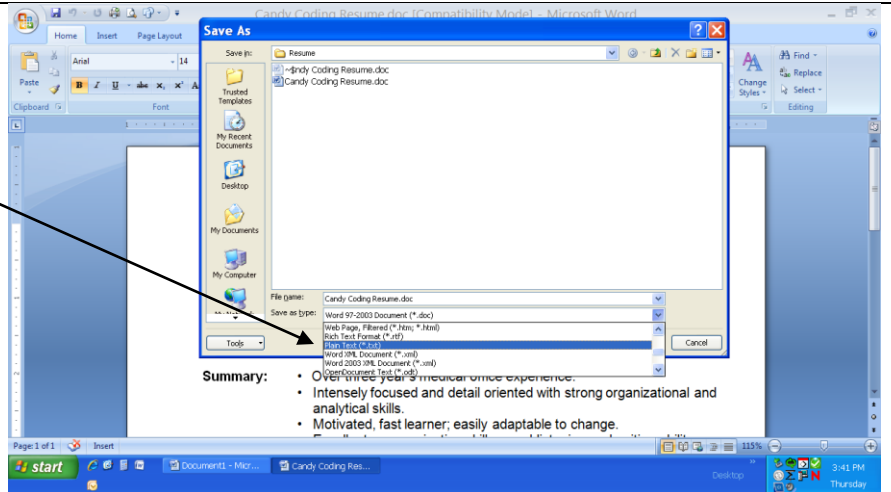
Candy Coding Resume.doc [Compatibility Mode] - Microsoft Word

Home Insert Page Layout

Paste
Clipboard
Arial 14
B I U abe x, x² A
Font

Change Styles
Find
Replace
Select
Editing

Save As

Save in: Resume

~$ndy Coding Resume.doc
Candy Coding Resume.doc

Trusted Templates
My Recent Documents
Desktop
My Documents
My Computer

File name: Candy Coding Resume.doc
Save as type: Word 97-2003 Document (*.doc)

Web Page, Filtered (*.htm; *.html)
Rich Text Format (*.rtf)
Plain Text (*.txt)
Word XML Document (*.xml)
Word 2003 XML Document (*.xml)
OpenDocument Text (*.odt)

Tools
Cancel

Summary: • Over three year's medical office experience.
• Intensely focused and detail oriented with strong organizational and analytical skills.
• Motivated, fast learner; easily adaptable to change.

Page: 1 of 1 Insert
115%

start
Document1 - Micr...
Candy Coding Res...
Desktop
3:41 PM
Thursday